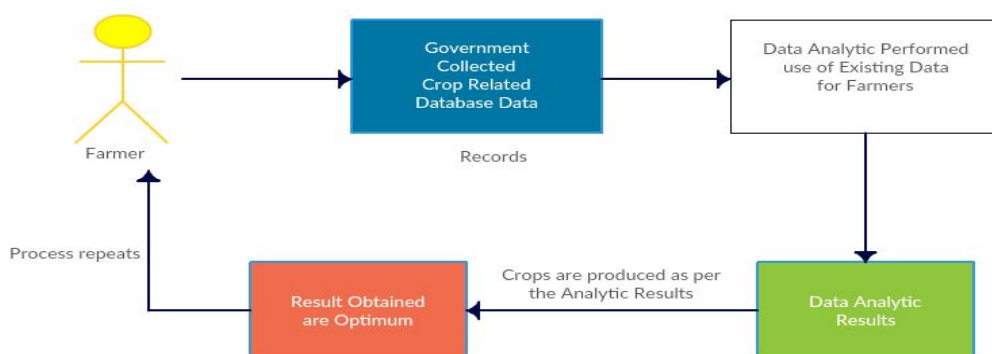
Farmer

Government Collected Crop Related Database Data

Records

Data Analytic Performed use of Existing Data for Farmers

Process repeats

Result Obtained are Optimum

Crops are produced as per the Analytic Results

Data Analytic Results